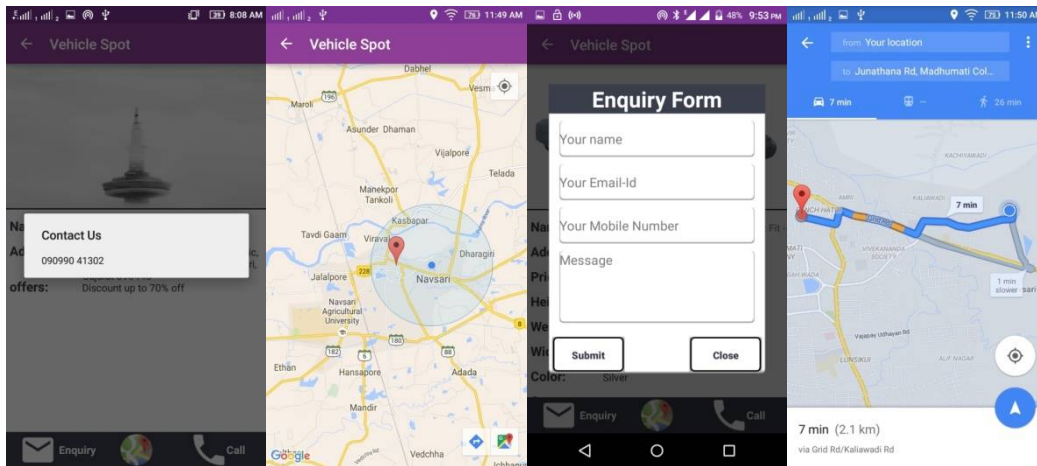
8:08 AM

Vehicle Spot

Contact Us

090990 41302

offers: Discount up to 70% off

Enquiry

Call

11:49 AM

Vehicle Spot

Dabhel

Vesm

Maroli

Asunder Dhaman

Vijalpore

Telada

Manekpor Tankoli

Tavdi Gaam

Viraval

Kasbapar

Dharagiri

Navsari

Jalalpore

Navsari Agricultural University

Ethan

Hansapore

Adada

Mandir

Vedchha

Google

9:53 PM

Vehicle Spot

Enquiry Form

Your name

Your Email-Id

Your Mobile Number

Message

Submit

Close

Color: Silver

Enquiry

Call

11:50 AM

from Your location

to Junathana Rd, Madhumati Col...

7 min

26 min

7 min

1 min slower

7 min (2.1 km)

via Grid Rd/Kaliawadi Rd